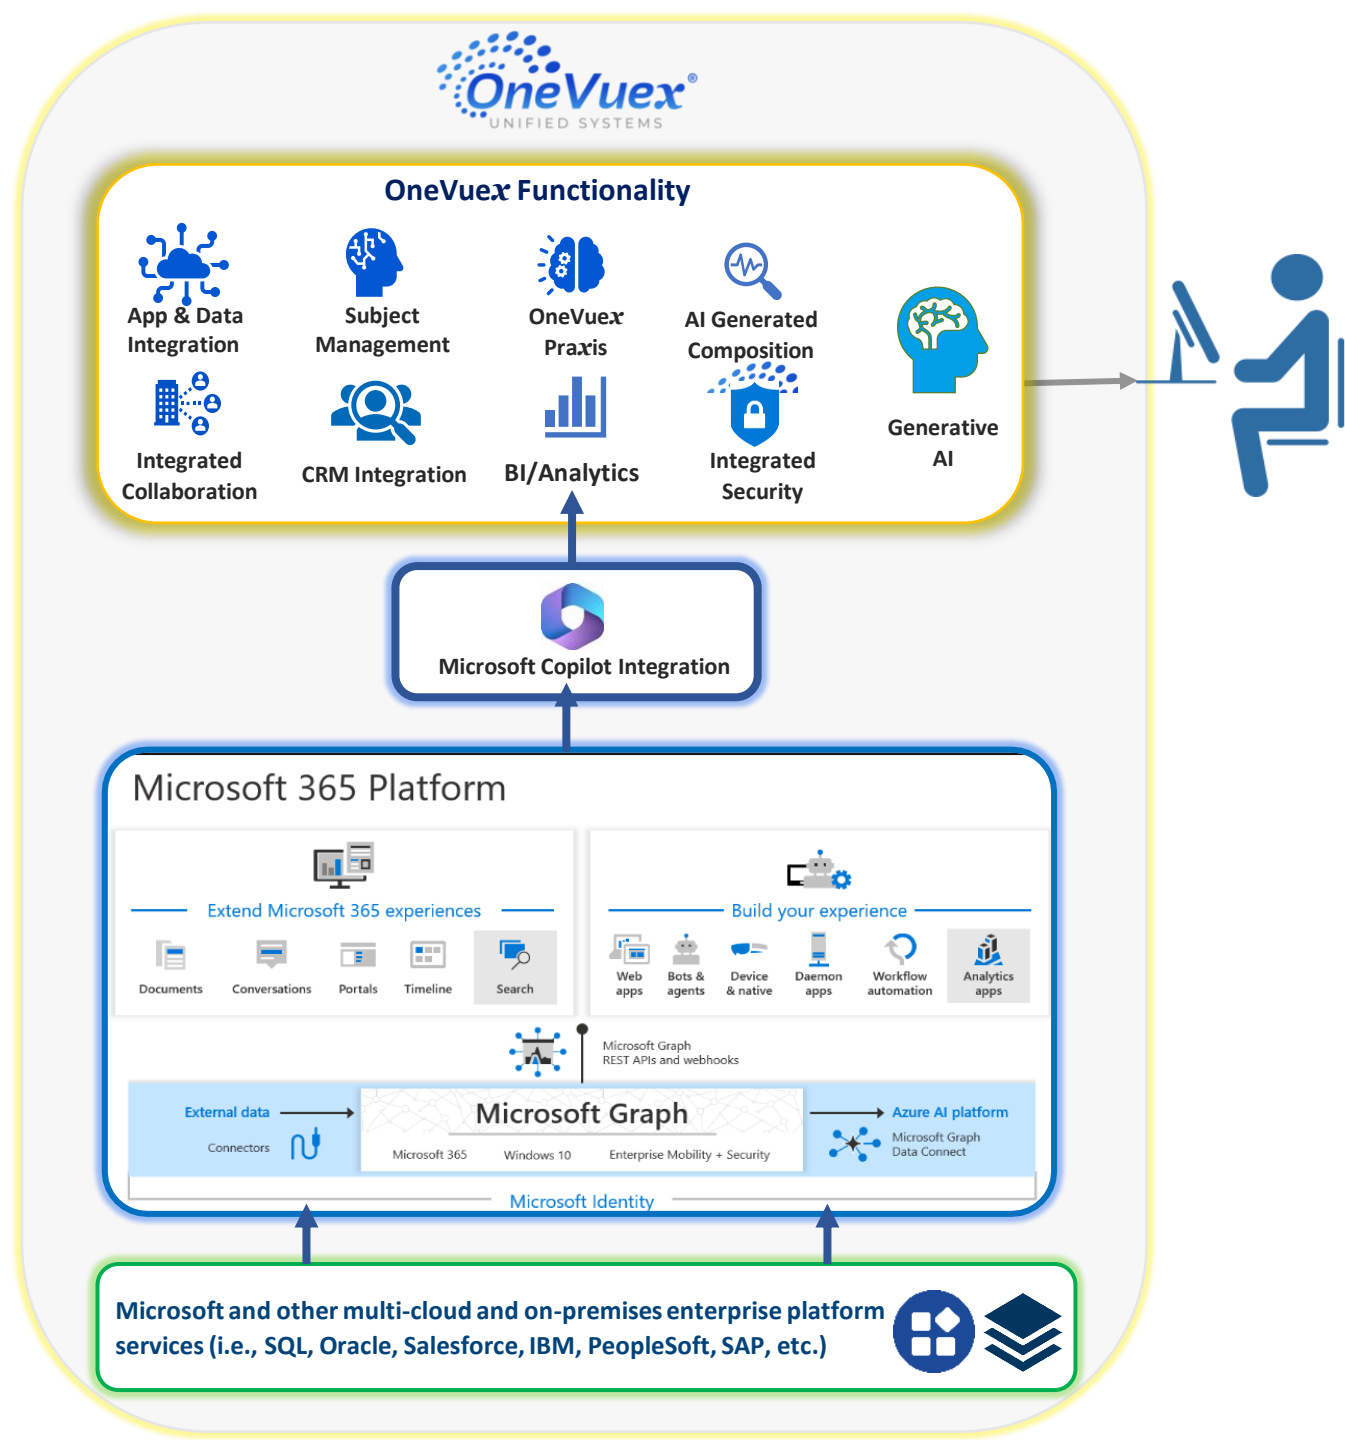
OneVuex®
UNIFIED SYSTEMS

OneVuex Functionality

App & Data Integration

Subject Management

OneVuex Praxis

AI Generated Composition

Generative AI

Integrated Collaboration

CRM Integration

BI/Analytics

Integrated Security

Microsoft Copilot Integration

Microsoft 365 Platform

Extend Microsoft 365 experiences

Documents
Conversations
Portals
Timeline
Search

Build your experience

Web apps
Bots & agents
Device & native
Daemon apps
Workflow automation
Analytics apps

Microsoft Graph REST APIs and webhooks

External data
Connectors

Microsoft Graph
Microsoft 365
Windows 10
Enterprise Mobility + Security

Azure AI platform
Microsoft Graph Data Connect

Microsoft Identity

Microsoft and other multi-cloud and on-premises enterprise platform services (i.e., SQL, Oracle, Salesforce, IBM, PeopleSoft, SAP, etc.)